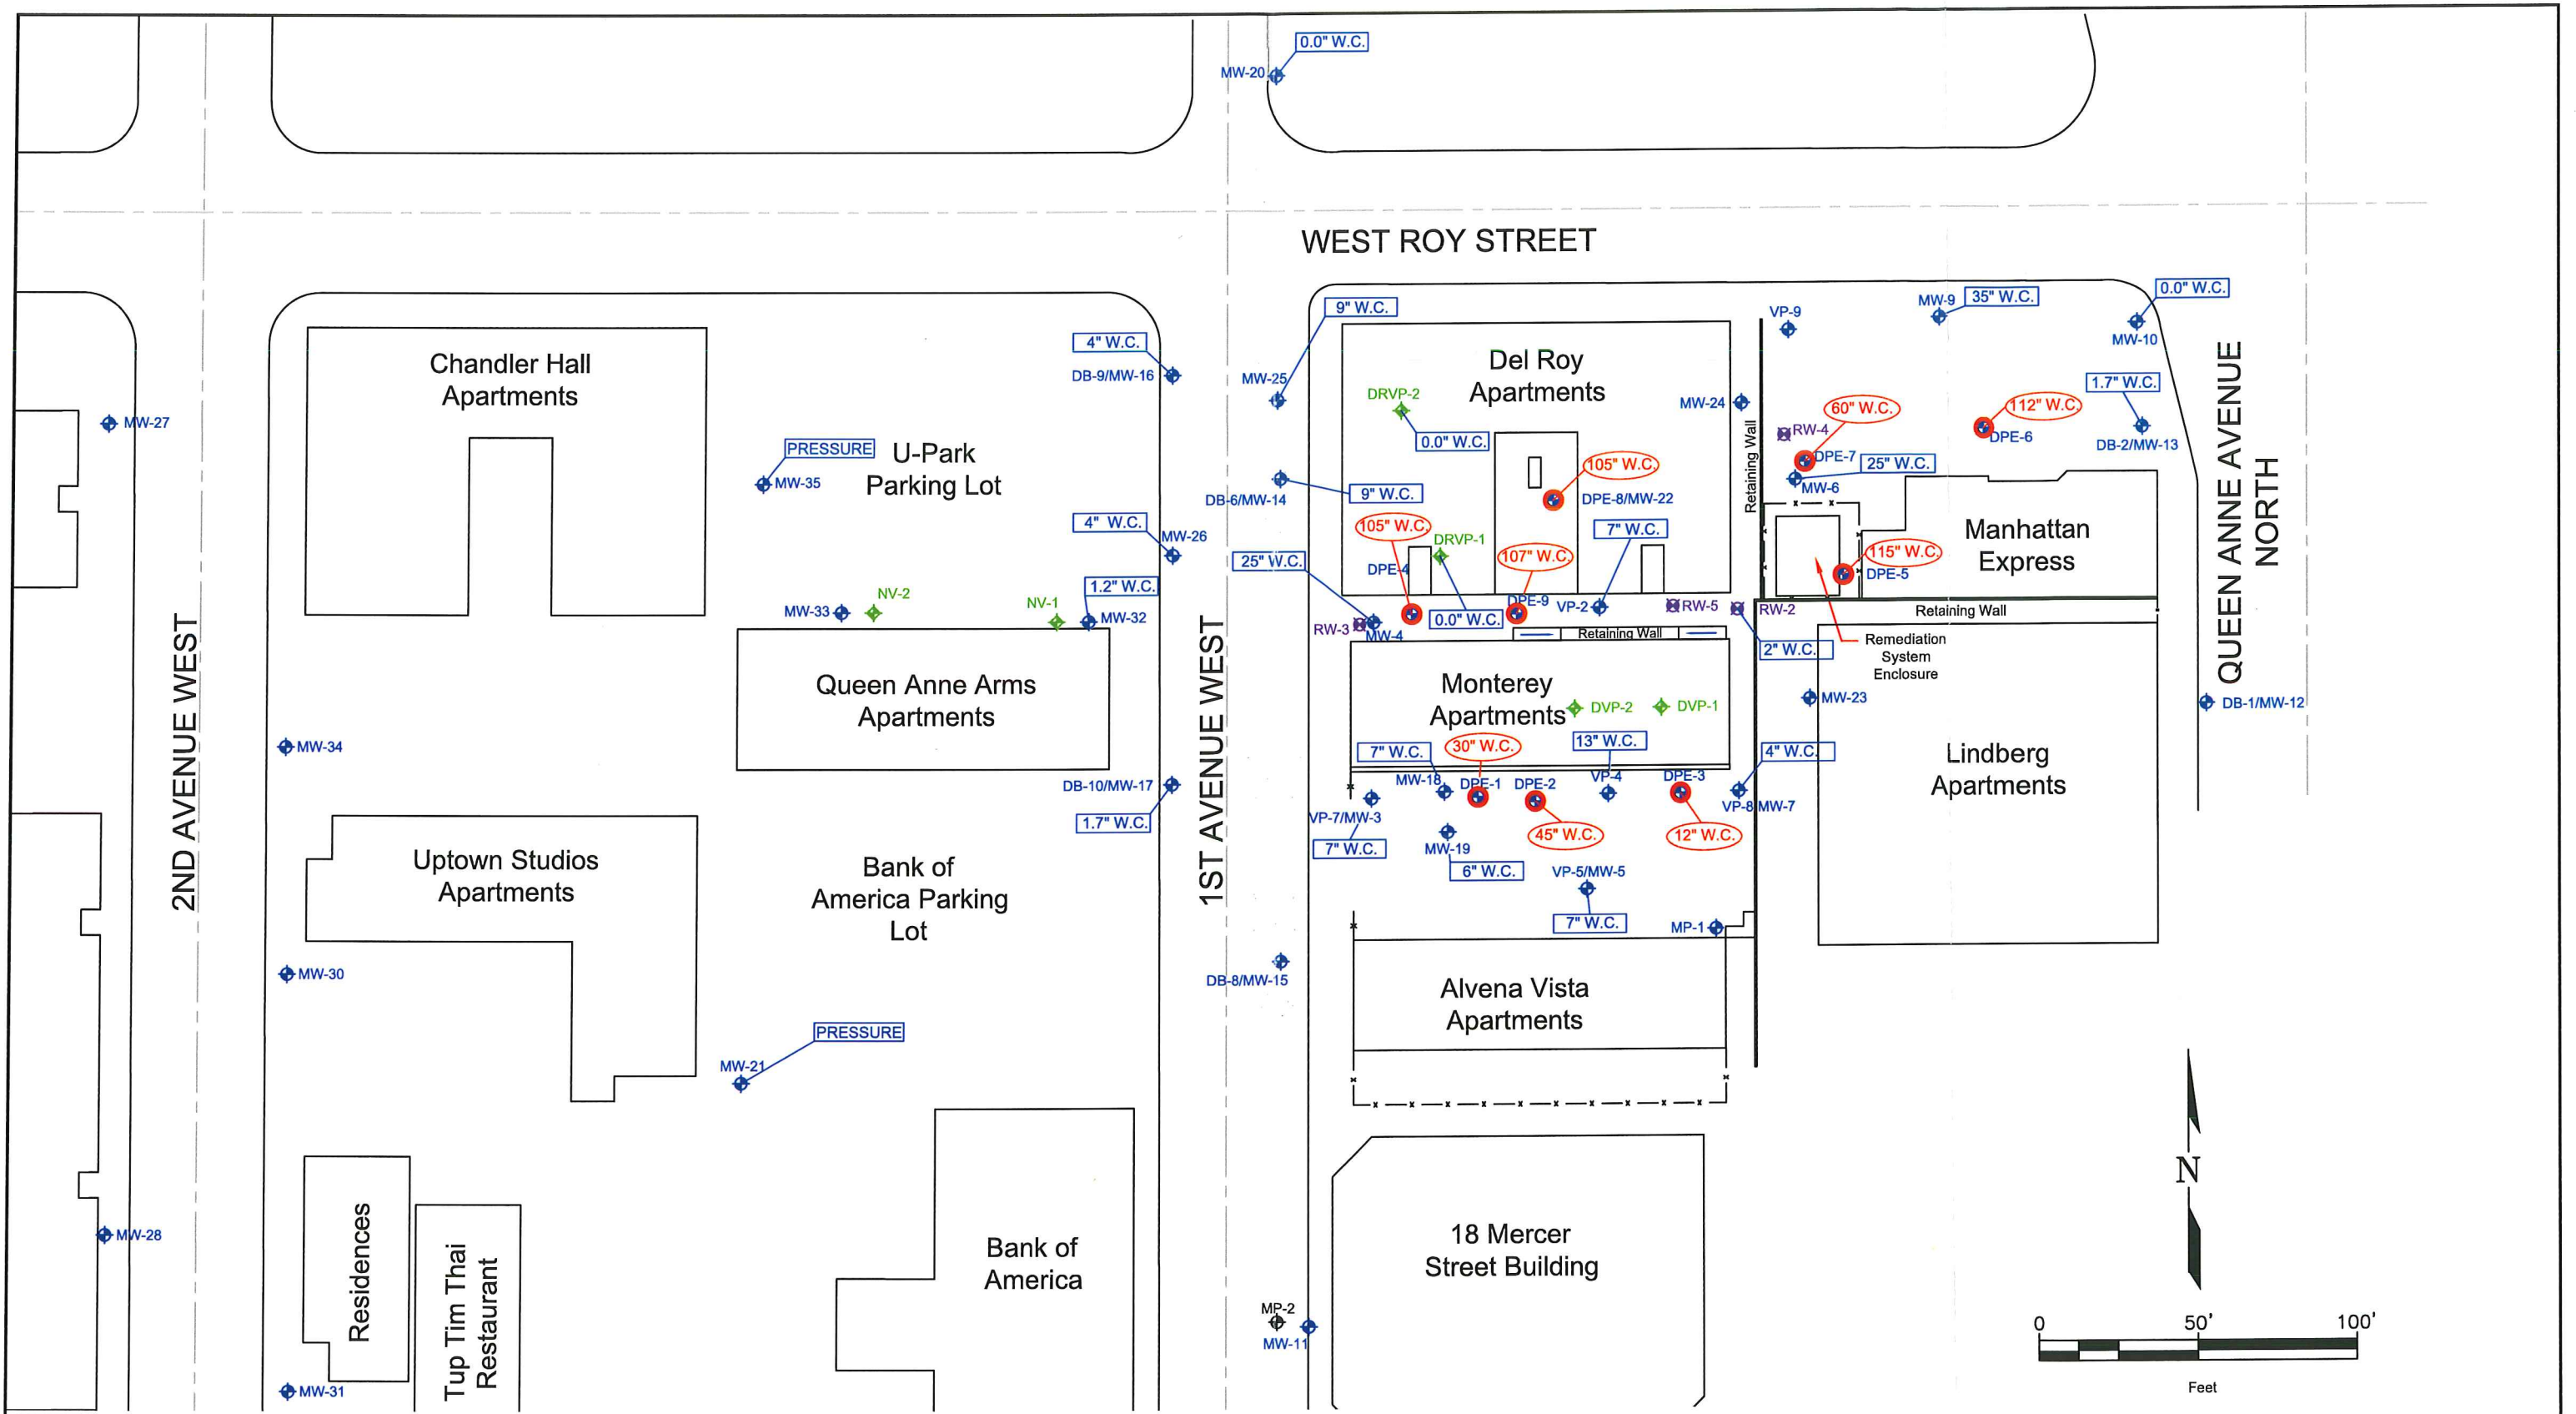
0.0" W.C.
MW-20

WEST ROY STREET

Chandler Hall Apartments

MW-27

PRESSURE
MW-35
U-Park Parking Lot

4" W.C.
DB-9/MW-16

4" W.C.
MW-26

1.2" W.C.
MW-32
NV-1
NV-2
MW-33

Queen Anne Arms Apartments

MW-34

DB-10/MW-17
1.7" W.C.

2ND AVENUE WEST

1ST AVENUE WEST

Uptown Studios Apartments

Bank of America Parking Lot

MW-30

PRESSURE
MW-21

Residences

Tup Tim Thai Restaurant

Bank of America

MW-28

MW-31

9" W.C.
MW-25
DRVP-2
0.0" W.C.
Del Roy Apartments
MW-24
105" W.C.
DPE-8/MW-22
DB-6/MW-14
9" W.C.
7" W.C.
105" W.C.
DRVP-1
107" W.C.
25" W.C.
DPE-4
DPE-9
VP-2
0.0" W.C.
RW-3
MW-4
Retaining Wall
RW-5
RW-2

VP-9
MW-9
35" W.C.
0.0" W.C.
MW-10
1.7" W.C.
DB-2/MW-13
60" W.C.
112" W.C.
RW-4
DPE-6
DPE-7
25" W.C.
MW-6
Retaining Wall
Manhattan Express
115" W.C.
DPE-5
Retaining Wall
2" W.C.
Remediation System Enclosure

QUEEN ANNE AVENUE NORTH

DB-1/MW-12

Monterey Apartments
DVP-2
DVP-1
MW-23
7" W.C.
30" W.C.
13" W.C.
4" W.C.
MW-18
DPE-1
DPE-2
VP-4
DPE-3
VP-8/MW-7
VP-7/MW-3
7" W.C.
MW-19
45" W.C.
12" W.C.
6" W.C.
VP-5/MW-5
7" W.C.
MP-1

Lindberg Apartments

DB-8/MW-15

Alvena Vista Apartments

18 Mercer Street Building

MP-2
MW-11

N

0
50'
100'
Feet